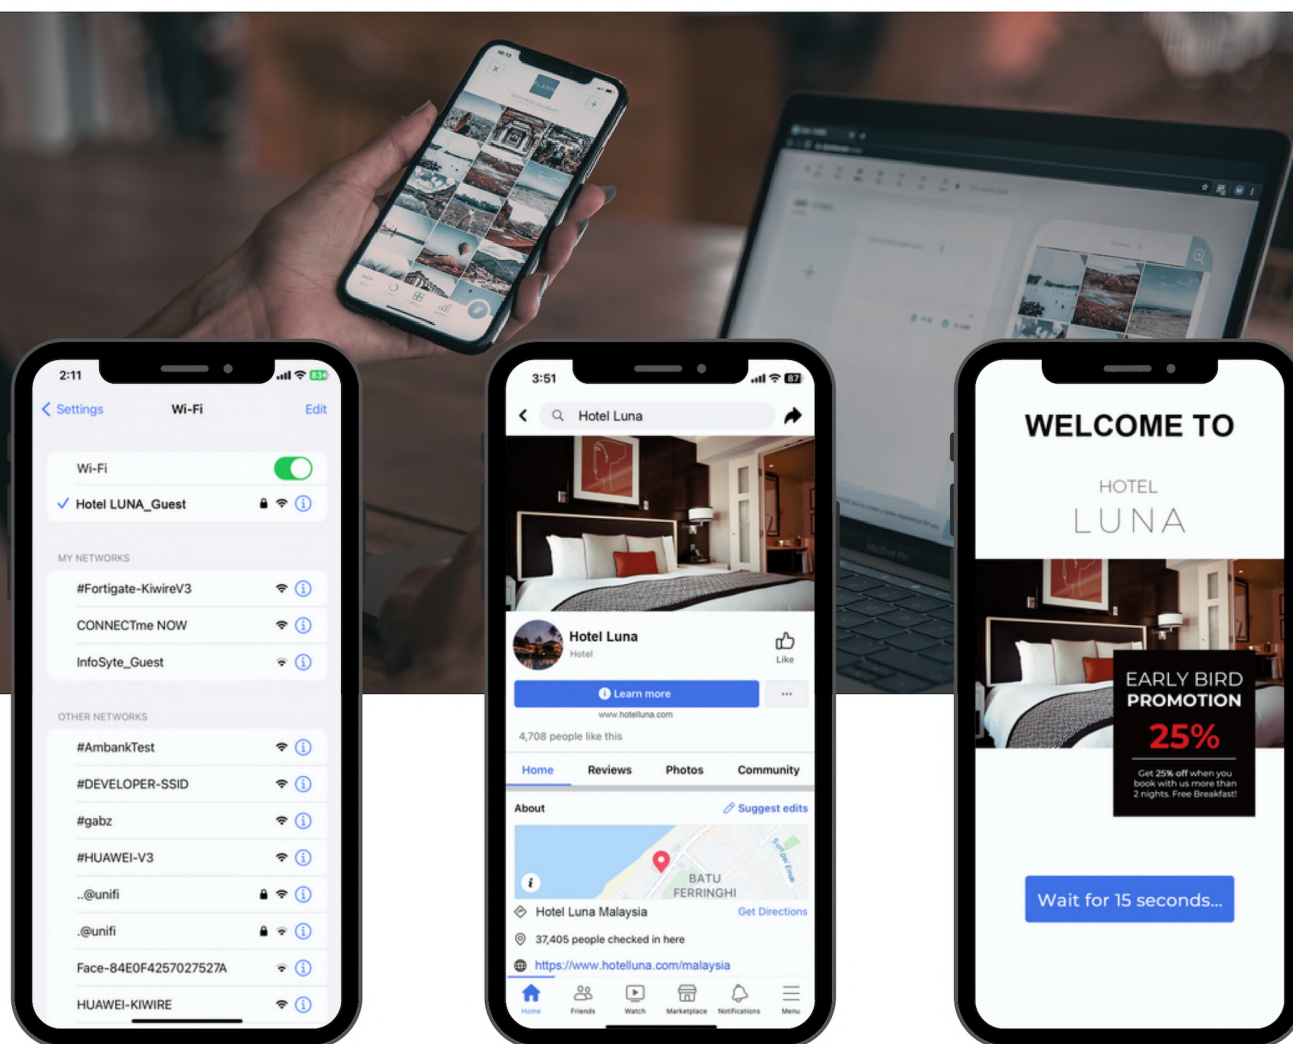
2:11

Settings Wi-Fi Edit

Wi-Fi

Hotel LUNA_Guest

MY NETWORKS

#Fortigate-KiwireV3

CONNECTme NOW

InfoSyte_Guest

OTHER NETWORKS

#AmbankTest

#DEVELOPER-SSID

#gabz

#HUAWEI-V3

..@unifi

.@unifi

Face-84E0F4257027527A

HUAWEI-KIWIRE

3:51 87

Hotel Luna

Hotel Luna
Hotel

Like

Learn more

www.hotelluna.com

4,708 people like this

Home Reviews Photos Community

About

Suggest edits

BATU FERRINGHI

Hotel Luna Malaysia

Get Directions

37,405 people checked in here

https://www.hotelluna.com/malaysia

Home Friends Watch Marketplace Notifications Menu

WELCOME TO

HOTEL
LUNA

EARLY BIRD
PROMOTION
25%

Get 25% off when you book with us more than 2 nights. Free Breakfast!

Wait for 15 seconds...